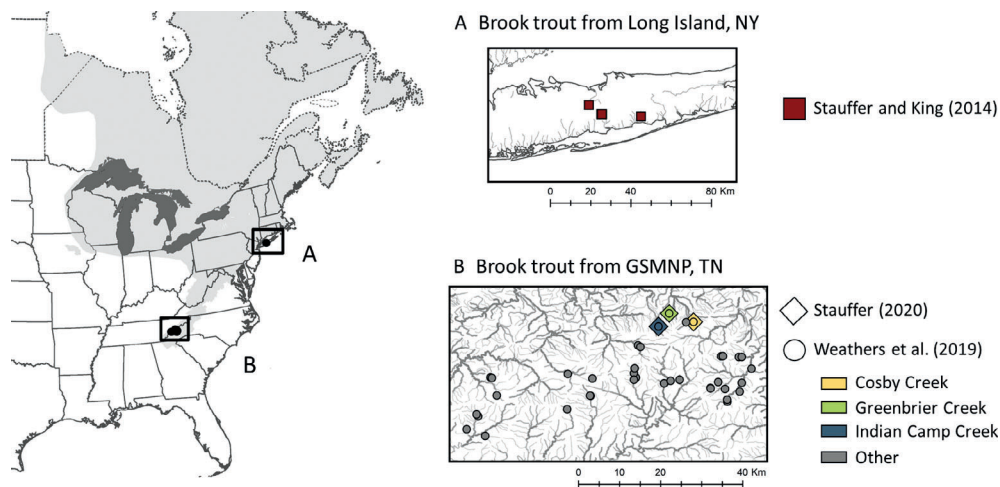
A
B

A Brook trout from Long Island, NY

0 20 40 80 Km

Stauffer and King (2014)

B Brook trout from GSMNP, TN

0 10 20 40 Km

Stauffer (2020)

Weathers et al. (2019)

Cosby Creek
Greenbrier Creek
Indian Camp Creek
Other